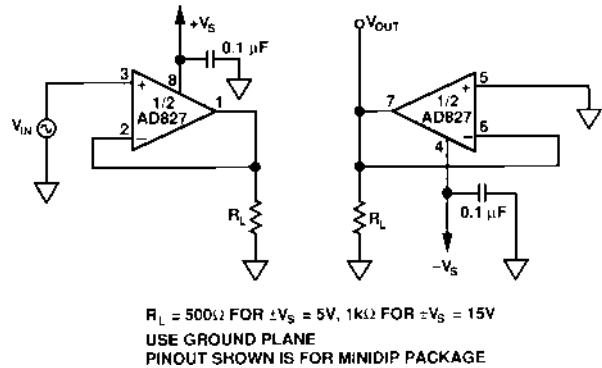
$+V_S$
0.1 µF
3
8
+
1/2
AD827
1
$V_{IN}$
2
−
$R_L$

$V_{OUT}$
5
+
7
1/2
AD827
6
−
4
$R_L$
0.1 µF
$-V_S$

$R_L$ = 500Ω FOR $\pm V_S$ = 5V, 1kΩ FOR $\pm V_S$ = 15V
USE GROUND PLANE
PINOUT SHOWN IS FOR MINIDIP PACKAGE